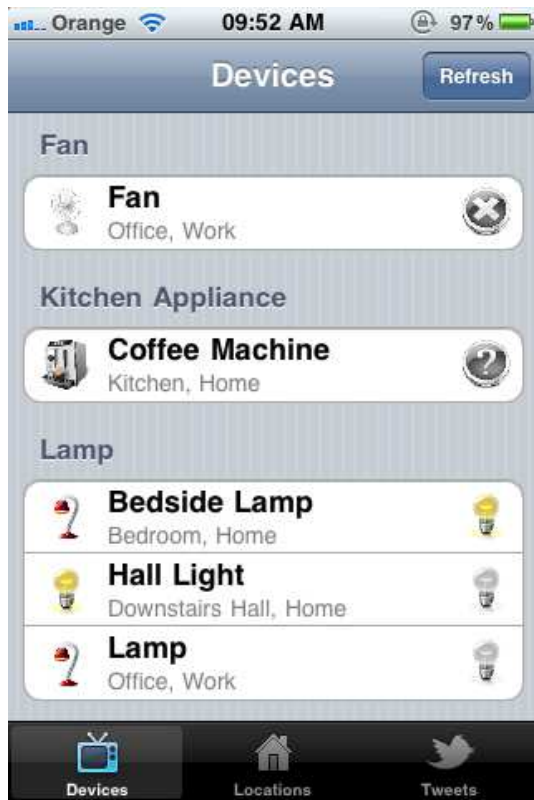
Orange 09:52 AM 97%

Devices

Refresh

Fan

Fan
Office, Work

Kitchen Appliance

Coffee Machine
Kitchen, Home

Lamp

Bedside Lamp
Bedroom, Home

Hall Light
Downstairs Hall, Home

Lamp
Office, Work

Devices Locations Tweets